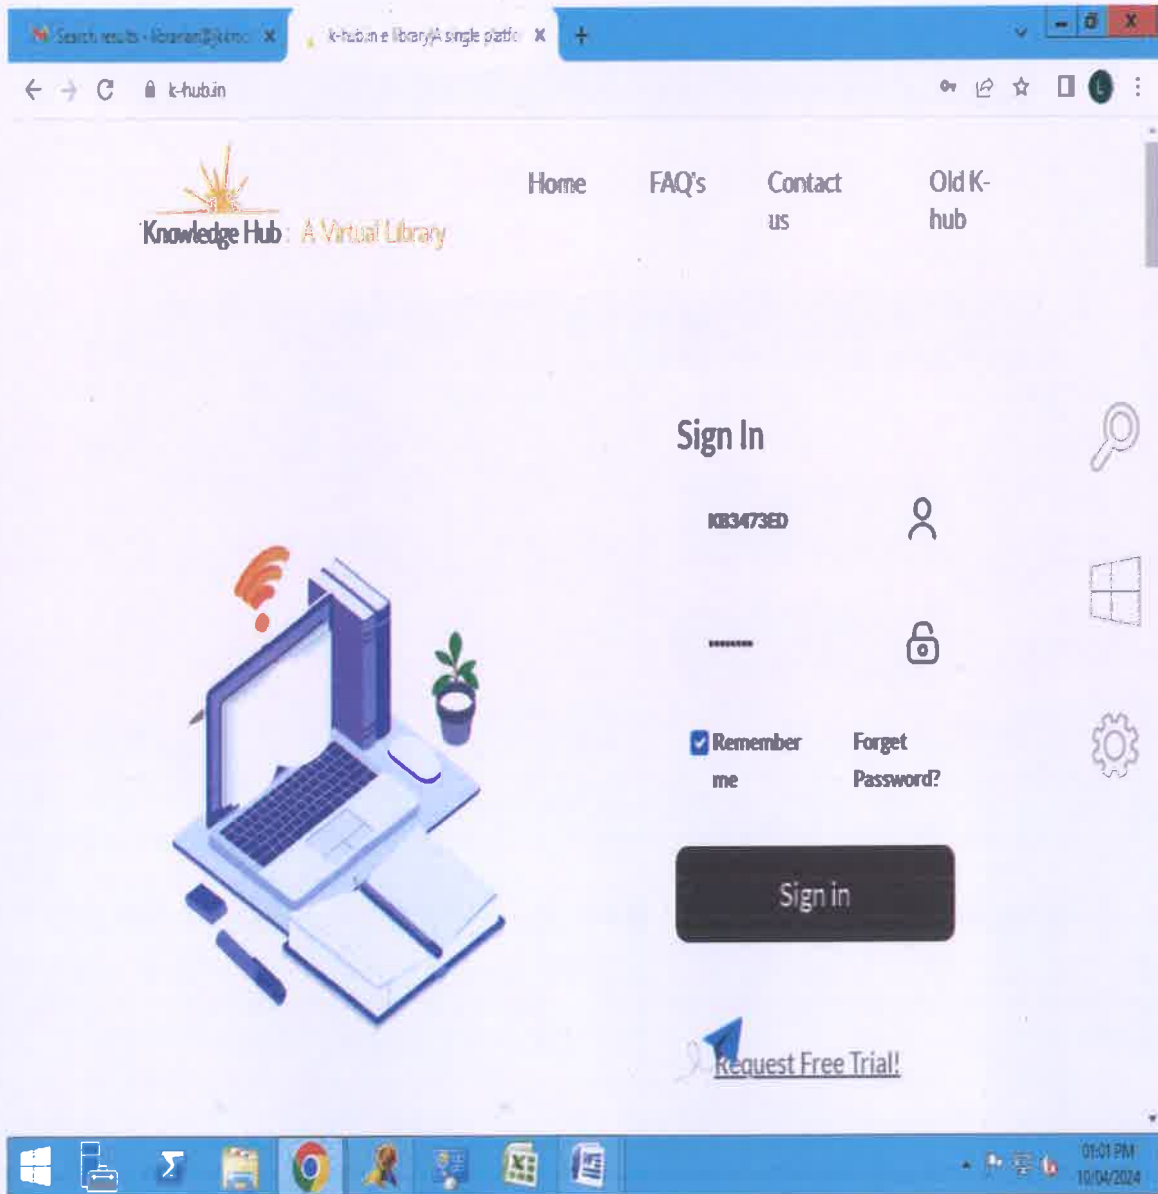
Search results - librarian@jkkn... ×
k-hub.in e library|A single platfo ×
+

k-hub.in

Knowledge Hub : A Virtual Library

Home
FAQ's
Contact us
Old K-hub

Sign In

KB3473ED

••••••••

Remember me
Forget Password?

Sign in

Request Free Trial!

01:01 PM
10/04/2024